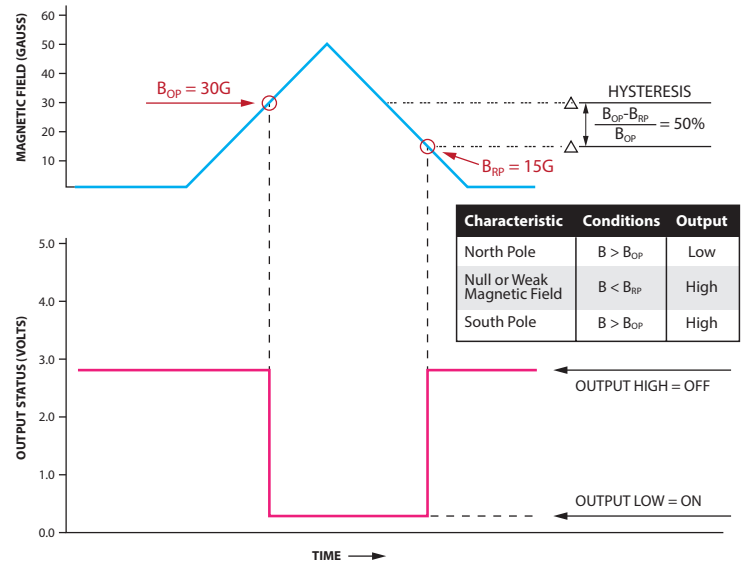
MAGNETIC FIELD (GAUSS)

60
50
40
30
20
10

$B_{OP}$ = 30G

$B_{RP}$ = 15G

HYSTERESIS

$\frac{B_{OP}-B_{RP}}{B_{OP}}$ = 50%

| Characteristic | Conditions | Output |
|---|---|---|
| North Pole | $B > B_{OP}$ | Low |
| Null or Weak Magnetic Field | $B < B_{RP}$ | High |
| South Pole | $B > B_{OP}$ | High |

OUTPUT STATUS (VOLTS)

5.0
4.0
3.0
2.0
1.0
0.0

OUTPUT HIGH = OFF

OUTPUT LOW = ON

TIME